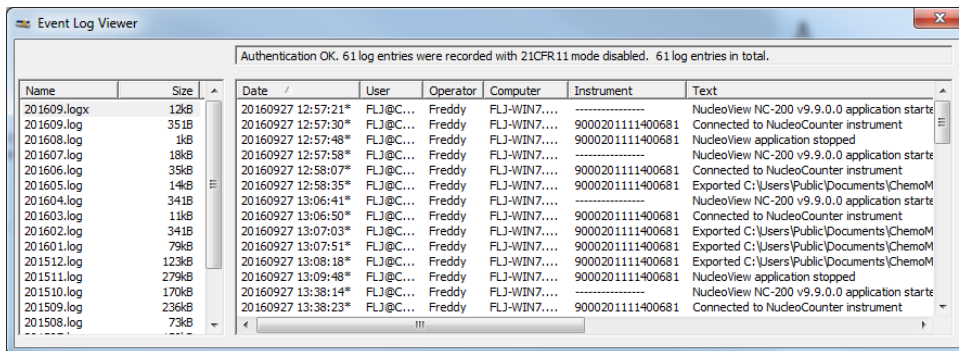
Event Log Viewer

Authentication OK. 61 log entries were recorded with 21CFR11 mode disabled. 61 log entries in total.

| Name | Size |
|---|---|
| 201609.logx | 12kB |
| 201609.log | 351B |
| 201608.log | 1kB |
| 201607.log | 18kB |
| 201606.log | 35kB |
| 201605.log | 14kB |
| 201604.log | 341B |
| 201603.log | 11kB |
| 201602.log | 341B |
| 201601.log | 79kB |
| 201512.log | 123kB |
| 201511.log | 279kB |
| 201510.log | 170kB |
| 201509.log | 236kB |
| 201508.log | 73kB |

| Date | User | Operator | Computer | Instrument | Text |
|---|---|---|---|---|---|
| 20160927 12:57:21* | FLJ@C... | Freddy | FLJ-WIN7.... | ---------------- | NucleoView NC-200 v9.9.0.0 application starte |
| 20160927 12:57:30* | FLJ@C... | Freddy | FLJ-WIN7.... | 9000201111400681 | Connected to NucleoCounter instrument |
| 20160927 12:57:48* | FLJ@C... | Freddy | FLJ-WIN7.... | 9000201111400681 | NucleoView application stopped |
| 20160927 12:57:58* | FLJ@C... | Freddy | FLJ-WIN7.... | ---------------- | NucleoView NC-200 v9.9.0.0 application starte |
| 20160927 12:58:07* | FLJ@C... | Freddy | FLJ-WIN7.... | 9000201111400681 | Connected to NucleoCounter instrument |
| 20160927 12:58:35* | FLJ@C... | Freddy | FLJ-WIN7.... | 9000201111400681 | Exported C:\Users\Public\Documents\ChemoM |
| 20160927 13:06:41* | FLJ@C... | Freddy | FLJ-WIN7.... | ---------------- | NucleoView NC-200 v9.9.0.0 application starte |
| 20160927 13:06:50* | FLJ@C... | Freddy | FLJ-WIN7.... | 9000201111400681 | Connected to NucleoCounter instrument |
| 20160927 13:07:03* | FLJ@C... | Freddy | FLJ-WIN7.... | 9000201111400681 | Exported C:\Users\Public\Documents\ChemoM |
| 20160927 13:07:51* | FLJ@C... | Freddy | FLJ-WIN7.... | 9000201111400681 | Exported C:\Users\Public\Documents\ChemoM |
| 20160927 13:08:18* | FLJ@C... | Freddy | FLJ-WIN7.... | 9000201111400681 | Exported C:\Users\Public\Documents\ChemoM |
| 20160927 13:09:48* | FLJ@C... | Freddy | FLJ-WIN7.... | 9000201111400681 | NucleoView application stopped |
| 20160927 13:38:14* | FLJ@C... | Freddy | FLJ-WIN7.... | ---------------- | NucleoView NC-200 v9.9.0.0 application starte |
| 20160927 13:38:23* | FLJ@C... | Freddy | FLJ-WIN7.... | 9000201111400681 | Connected to NucleoCounter instrument |